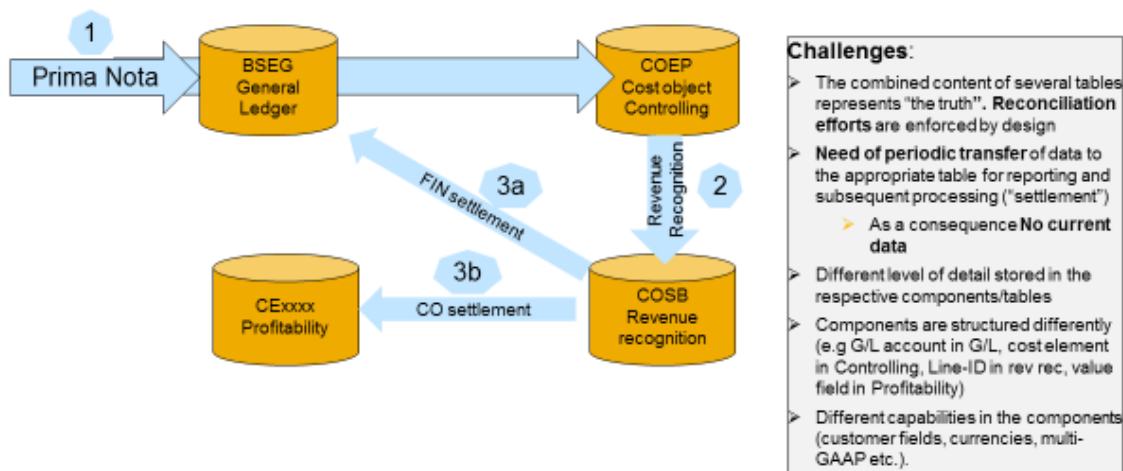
1

Prima Nota

BSEG General Ledger

COEP Cost object Controlling

Revenue Recognition

2

FIN settlement

3a

3b

CExxxx Profitability

CO settlement

COSB Revenue recognition

Challenges:

The combined content of several tables represents "the truth". Reconciliation efforts are enforced by design

Need of periodic transfer of data to the appropriate table for reporting and subsequent processing ("settlement")

As a consequence No current data

Different level of detail stored in the respective components/tables

Components are structured differently (e.g G/L account in G/L, cost element in Controlling, Line-ID in rev rec, value field in Profitability)

Different capabilities in the components (customer fields, currencies, multi-GAAP etc.).